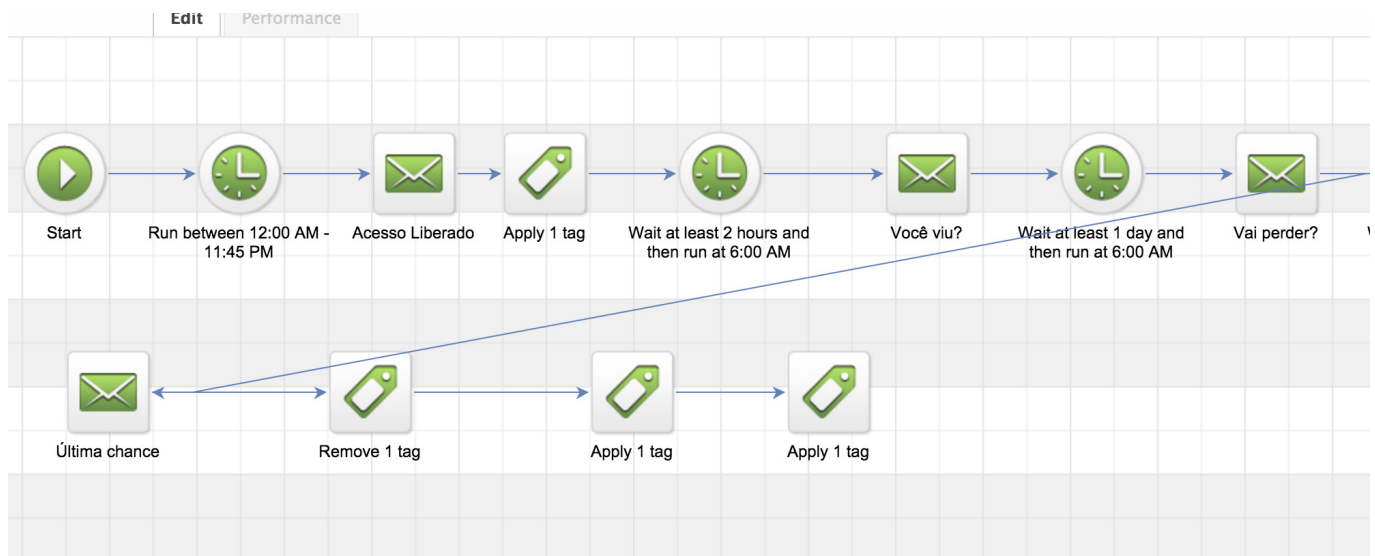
Edit Performance

Start

Run between 12:00 AM - 11:45 PM

Acesso Liberado

Apply 1 tag

Wait at least 2 hours and then run at 6:00 AM

Você viu?

Wait at least 1 day and then run at 6:00 AM

Vai perder?

W

Última chance

Remove 1 tag

Apply 1 tag

Apply 1 tag